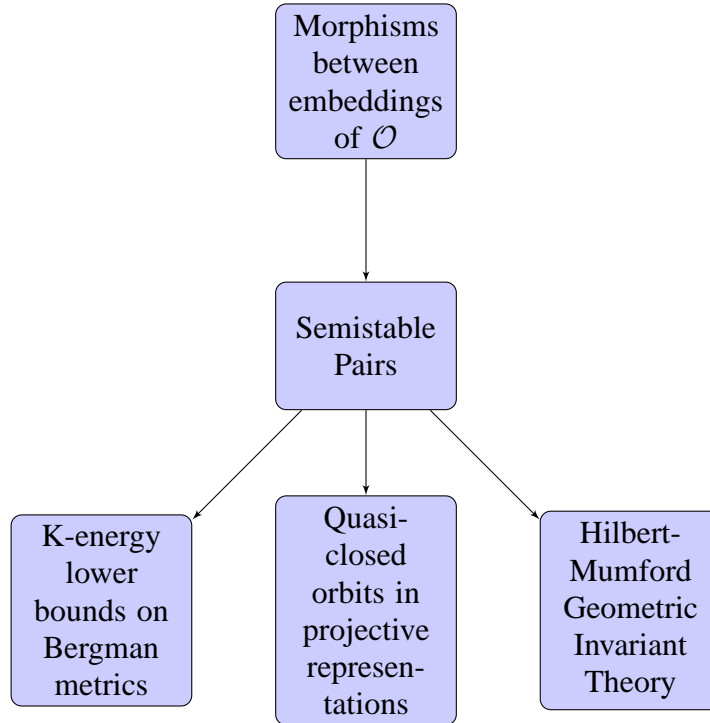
Morphisms between embeddings of $\mathcal{O}$

Semistable Pairs

K-energy lower bounds on Bergman metrics

Quasi-closed orbits in projective representations

Hilbert-Mumford Geometric Invariant Theory